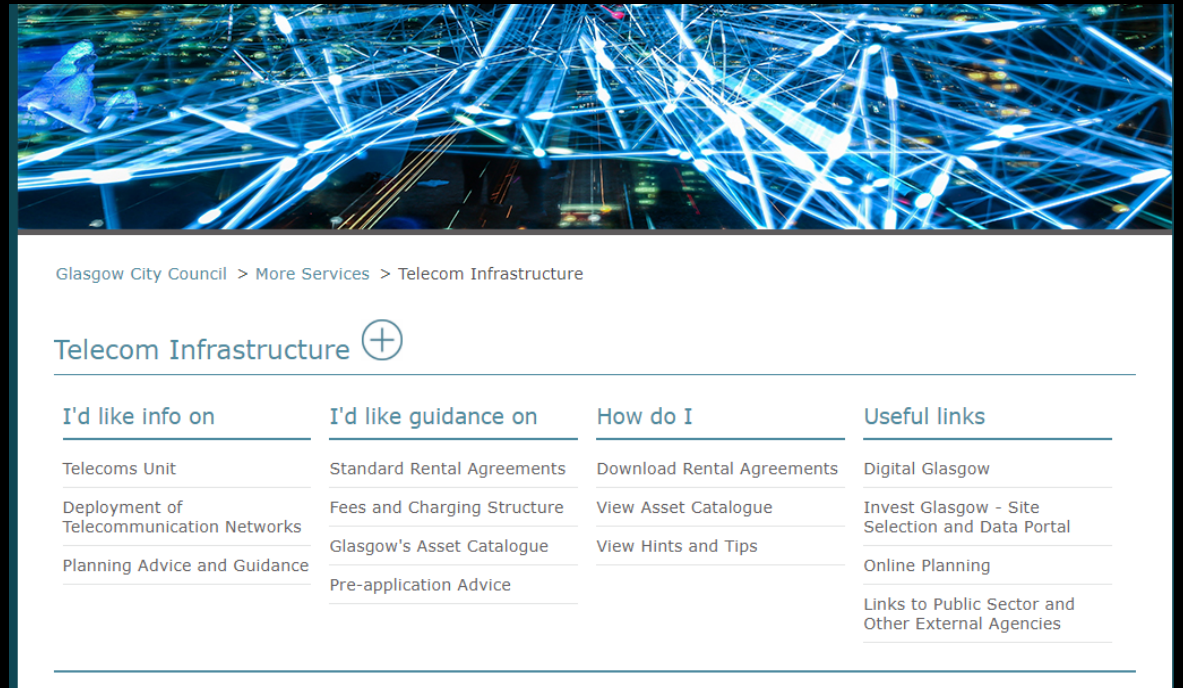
Glasgow City Council > More Services > Telecom Infrastructure

Telecom Infrastructure

I'd like info on

Telecoms Unit

Deployment of Telecommunication Networks

Planning Advice and Guidance

I'd like guidance on

Standard Rental Agreements

Fees and Charging Structure

Glasgow's Asset Catalogue

Pre-application Advice

How do I

Download Rental Agreements

View Asset Catalogue

View Hints and Tips

Useful links

Digital Glasgow

Invest Glasgow - Site Selection and Data Portal

Online Planning

Links to Public Sector and Other External Agencies